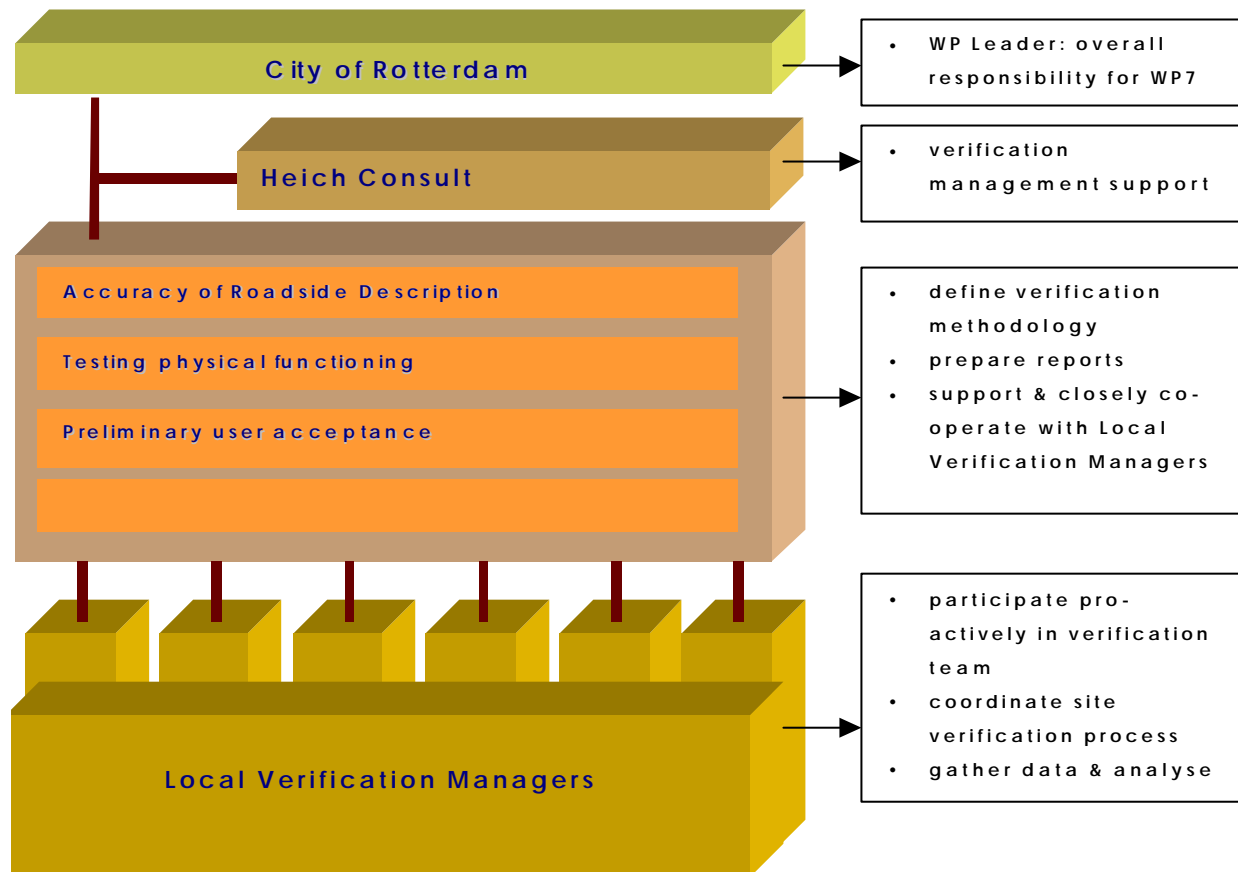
City of Rotterdam

• WP Leader: overall responsibility for WP7

Heich Consult

• verification management support

Accuracy of Roadside Description

Testing physical functioning

Preliminary user acceptance

• define verification methodology
• prepare reports
• support & closely co-operate with Local Verification Managers

Local Verification Managers

• participate pro-actively in verification team
• coordinate site verification process
• gather data & analyse